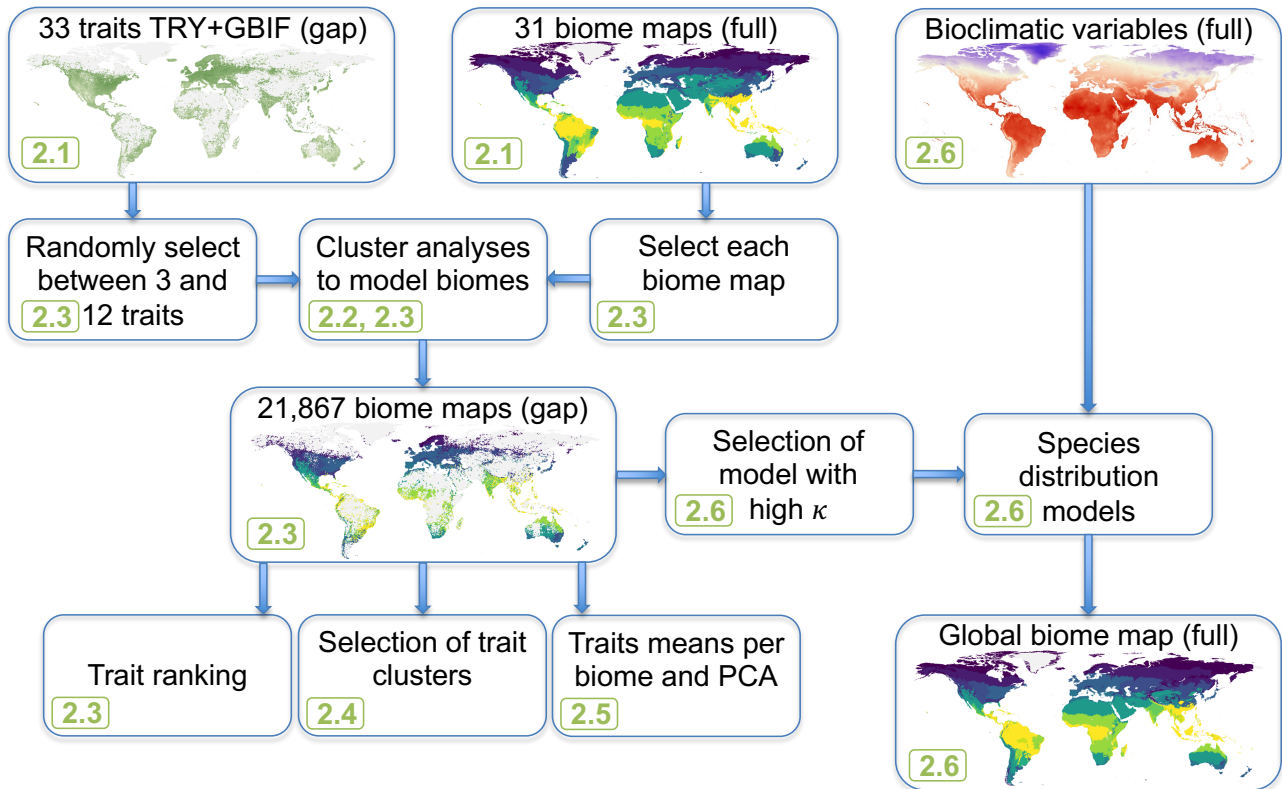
33 traits TRY+GBIF (gap)

2.1

31 biome maps (full)

2.1

Bioclimatic variables (full)

2.6

Randomly select between 3 and 12 traits

2.3

Cluster analyses to model biomes

2.2, 2.3

Select each biome map

2.3

21,867 biome maps (gap)

2.3

Selection of model with high $\kappa$

2.6

Species distribution models

2.6

Trait ranking

2.3

Selection of trait clusters

2.4

Traits means per biome and PCA

2.5

Global biome map (full)

2.6